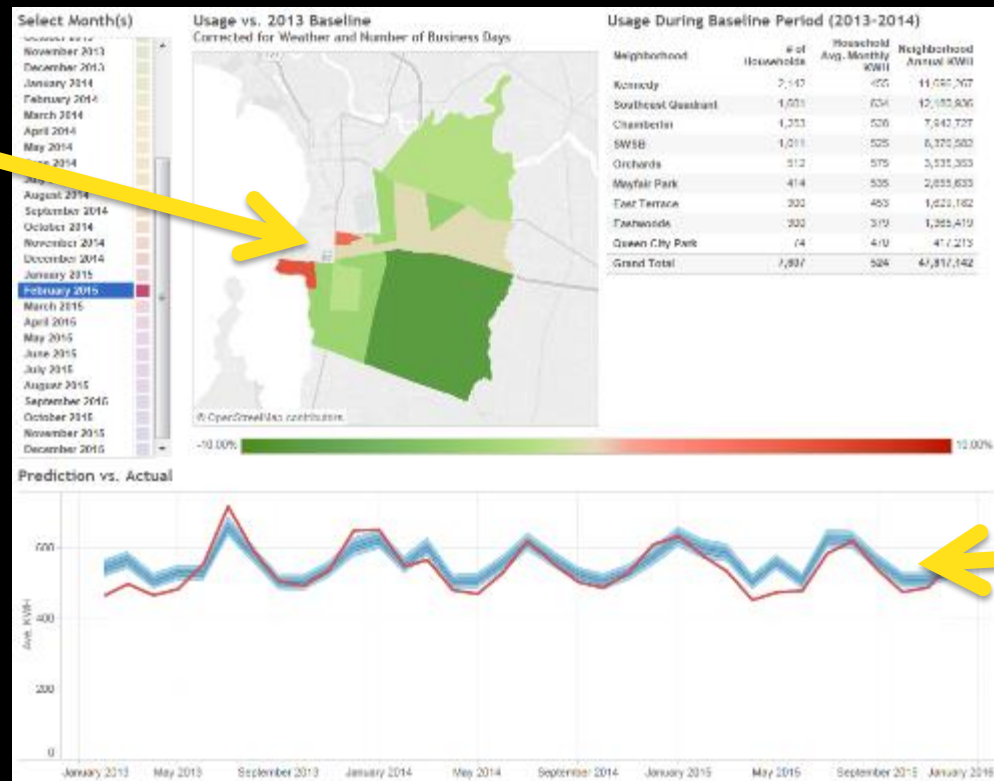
Select Month(s)

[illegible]
November 2013
December 2013
January 2014
February 2014
March 2014
April 2014
May 2014
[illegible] 2014
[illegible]
August 2014
September 2014
October 2014
November 2014
December 2014
January 2015
February 2015
March 2015
April 2015
May 2015
June 2015
July 2015
August 2015
September 2015
October 2015
November 2015
December 2015

Usage vs. 2013 Baseline
Corrected for Weather and Number of Business Days

© OpenStreetMap contributors

-10.00%

10.00%

Usage During Baseline Period (2013-2014)

| Neighborhood | # of Households | Household Avg. Monthly KWH | Neighborhood Annual KWH |
|---|---|---|---|
| Kennedy | 2,142 | 455 | 11,690,207 |
| Southeast Quadrant | 1,601 | 634 | 12,185,836 |
| Chamberlin | 1,253 | 526 | 7,942,727 |
| SWSB | 1,011 | 525 | 6,370,582 |
| Orchards | 512 | 575 | 3,535,353 |
| Mayfair Park | 414 | 535 | 2,655,633 |
| East Terrace | 300 | 453 | 1,623,182 |
| Eastwoods | 302 | 379 | 1,365,419 |
| Queen City Park | 74 | 470 | 417,213 |
| Grand Total | 7,807 | 524 | 47,817,142 |

Prediction vs. Actual

600
400
200
0

Ave. KWH

January 2013
May 2013
September 2013
January 2014
May 2014
September 2014
January 2015
May 2015
September 2015
January 2016